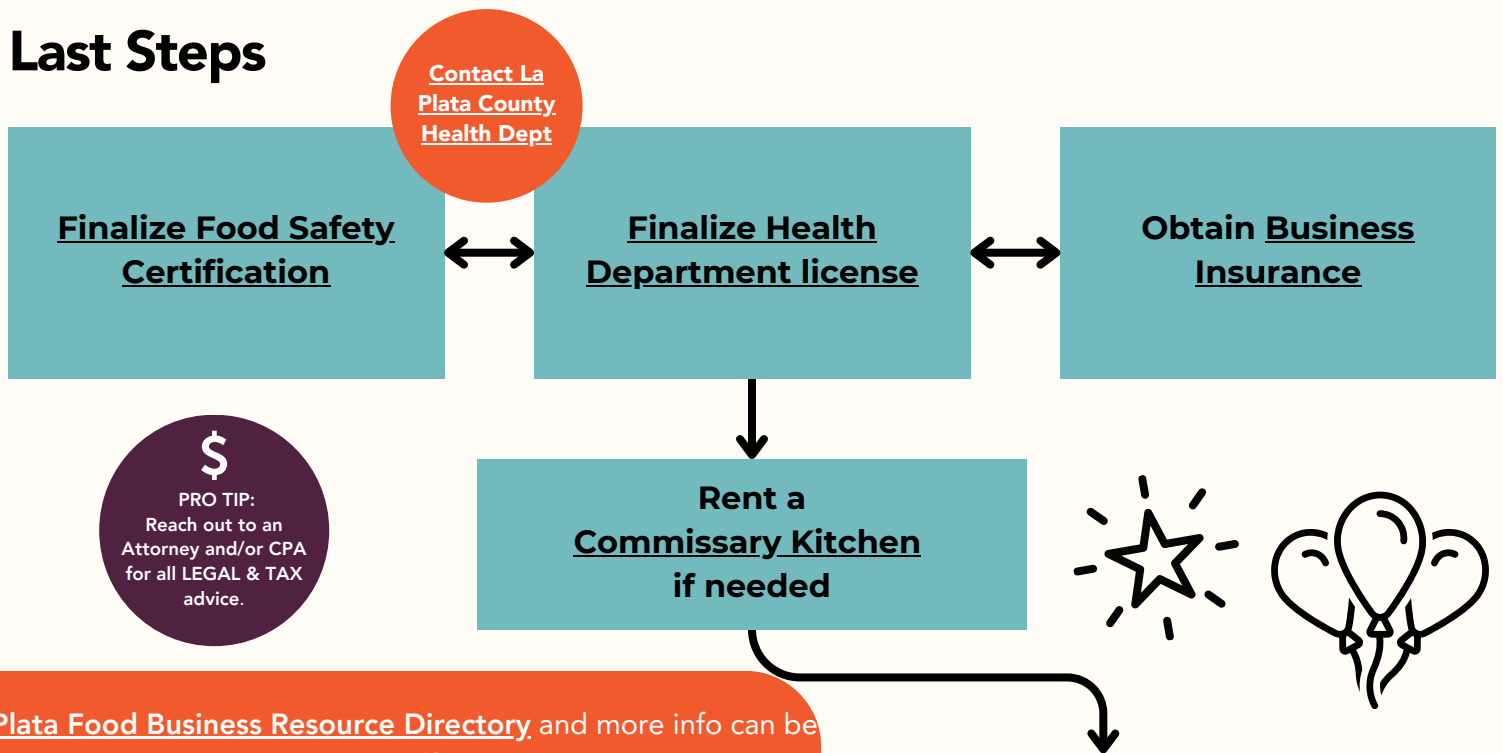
Last Steps

Contact La Plata County Health Dept

Finalize Food Safety Certification

Finalize Health Department license

Obtain Business Insurance

$
PRO TIP:
Reach out to an Attorney and/or CPA for all LEGAL & TAX advice.

Rent a Commissary Kitchen if needed

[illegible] Plata Food Business Resource Directory and more info can be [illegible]